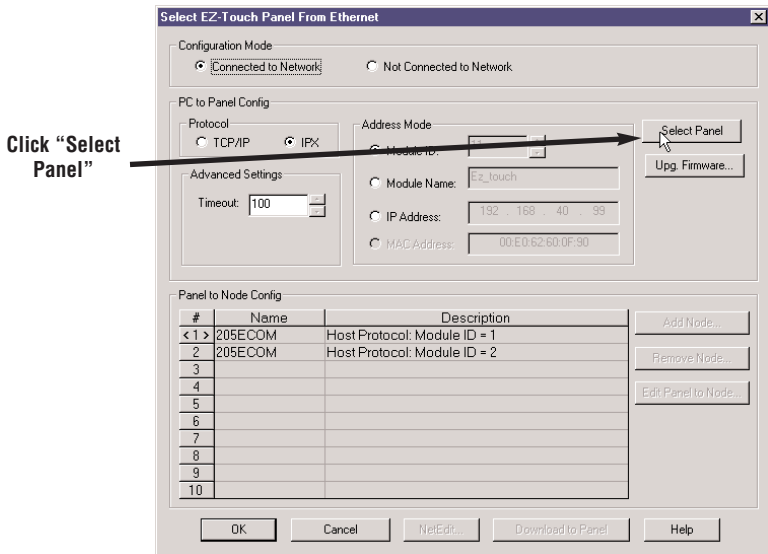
Select EZ-Touch Panel From Ethernet

Configuration Mode
Connected to Network
Not Connected to Network

PC to Panel Config
Protocol
TCP/IP
IPX
Address Mode
Module ID:
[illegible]
Module Name:
Ez_touch
IP Address:
192 . 168 . 40 . 99
MAC Address:
00:E0:62:60:0F:90
Select Panel
Upg. Firmware...
Advanced Settings
Timeout: 100

Click "Select Panel"

Panel to Node Config

| # | Name | Description |
|---|---|---|
| <1> | 205ECOM | Host Protocol: Module ID = 1 |
| 2 | 205ECOM | Host Protocol: Module ID = 2 |
| 3 | | |
| 4 | | |
| 5 | | |
| 6 | | |
| 7 | | |
| 8 | | |
| 9 | | |
| 10 | | |

Add Node...
Remove Node...
Edit Panel to Node...

OK
Cancel
NetEdit...
Download to Panel
Help